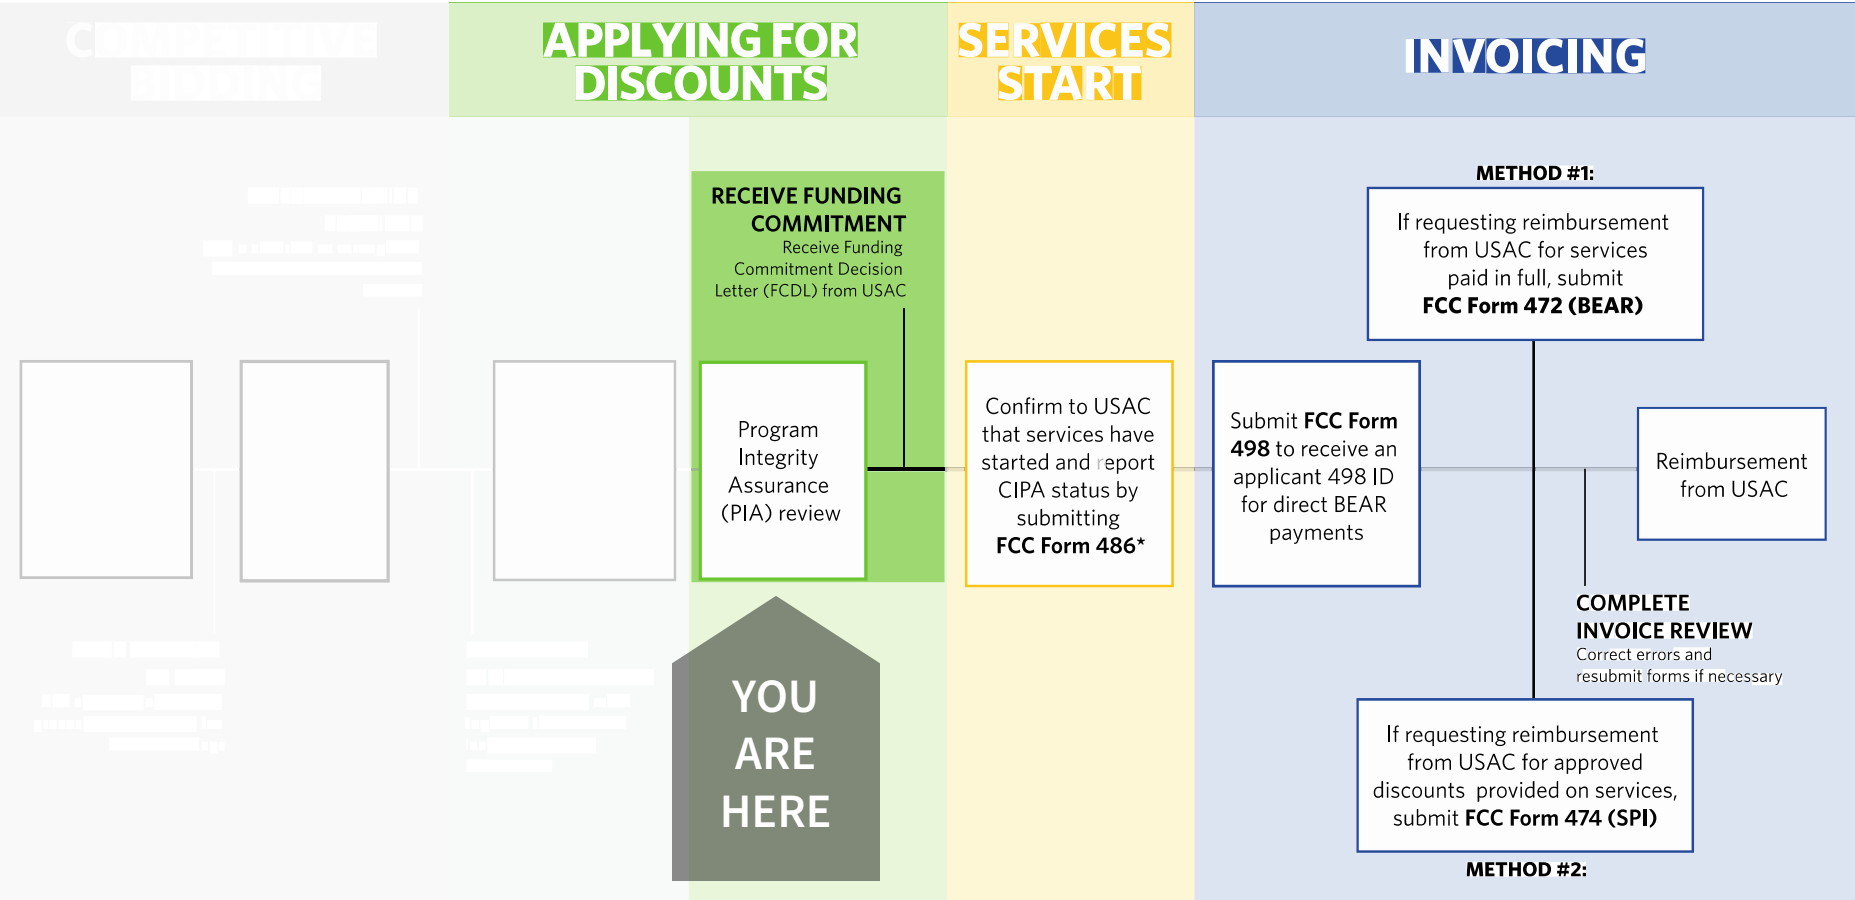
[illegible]

APPLYING FOR DISCOUNTS

SERVICES START

INVOICING

RECEIVE FUNDING COMMITMENT
Receive Funding Commitment Decision Letter (FCDL) from USAC

Program Integrity Assurance (PIA) review

YOU ARE HERE

Confirm to USAC that services have started and report CIPA status by submitting FCC Form 486*

METHOD #1:

If requesting reimbursement from USAC for services paid in full, submit FCC Form 472 (BEAR)

Submit FCC Form 498 to receive an applicant 498 ID for direct BEAR payments

Reimbursement from USAC

COMPLETE INVOICE REVIEW
Correct errors and resubmit forms if necessary

If requesting reimbursement from USAC for approved discounts provided on services, submit FCC Form 474 (SPI)

METHOD #2: